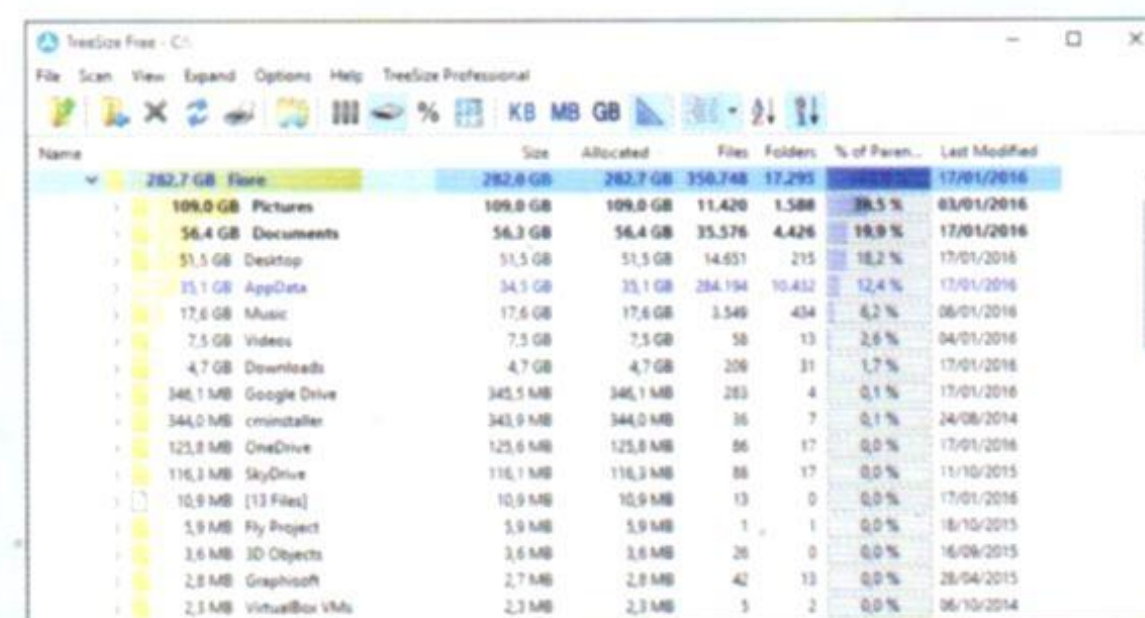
TreeSize Free - C:\

File Scan View Expand Options Help TreeSize Professional

KB MB GB

| Name | Size | Allocated | Files | Folders | % of Paren... | Last Modified |
|---|---|---|---|---|---|---|
| 282,7 GB Fiore | 282,0 GB | 282,7 GB | 350.748 | 17.295 | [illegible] | 17/01/2016 |
| 109,0 GB Pictures | 109,0 GB | 109,0 GB | 11.420 | 1.588 | 38,5 % | 03/01/2016 |
| 56,4 GB Documents | 56,3 GB | 56,4 GB | 35.576 | 4.426 | 19,9 % | 17/01/2016 |
| 51,5 GB Desktop | 51,5 GB | 51,5 GB | 14.651 | 215 | 18,2 % | 17/01/2016 |
| 35,1 GB AppData | 34,5 GB | 35,1 GB | 284.194 | 10.432 | 12,4 % | 17/01/2016 |
| 17,6 GB Music | 17,6 GB | 17,6 GB | 3.549 | 434 | 6,2 % | 08/01/2016 |
| 7,5 GB Videos | 7,5 GB | 7,5 GB | 58 | 13 | 2,6 % | 04/01/2016 |
| 4,7 GB Downloads | 4,7 GB | 4,7 GB | 208 | 31 | 1,7 % | 17/01/2016 |
| 346,1 MB Google Drive | 345,5 MB | 346,1 MB | 283 | 4 | 0,1 % | 17/01/2016 |
| 344,0 MB cminstaller | 343,9 MB | 344,0 MB | 36 | 7 | 0,1 % | 24/08/2014 |
| 125,8 MB OneDrive | 125,6 MB | 125,8 MB | 86 | 17 | 0,0 % | 17/01/2016 |
| 116,3 MB SkyDrive | 116,1 MB | 116,3 MB | 86 | 17 | 0,0 % | 11/10/2015 |
| 10,9 MB [13 Files] | 10,9 MB | 10,9 MB | 13 | 0 | 0,0 % | 17/01/2016 |
| 5,9 MB Fly Project | 5,9 MB | 5,9 MB | 1 | 1 | 0,0 % | 18/10/2015 |
| 3,6 MB 3D Objects | 3,6 MB | 3,6 MB | 26 | 0 | 0,0 % | 16/09/2015 |
| 2,8 MB Graphisoft | 2,7 MB | 2,8 MB | 42 | 13 | 0,0 % | 28/04/2015 |
| 2,3 MB VirtualBox VMs | 2,3 MB | 2,3 MB | 5 | 2 | 0,0 % | 06/10/2014 |